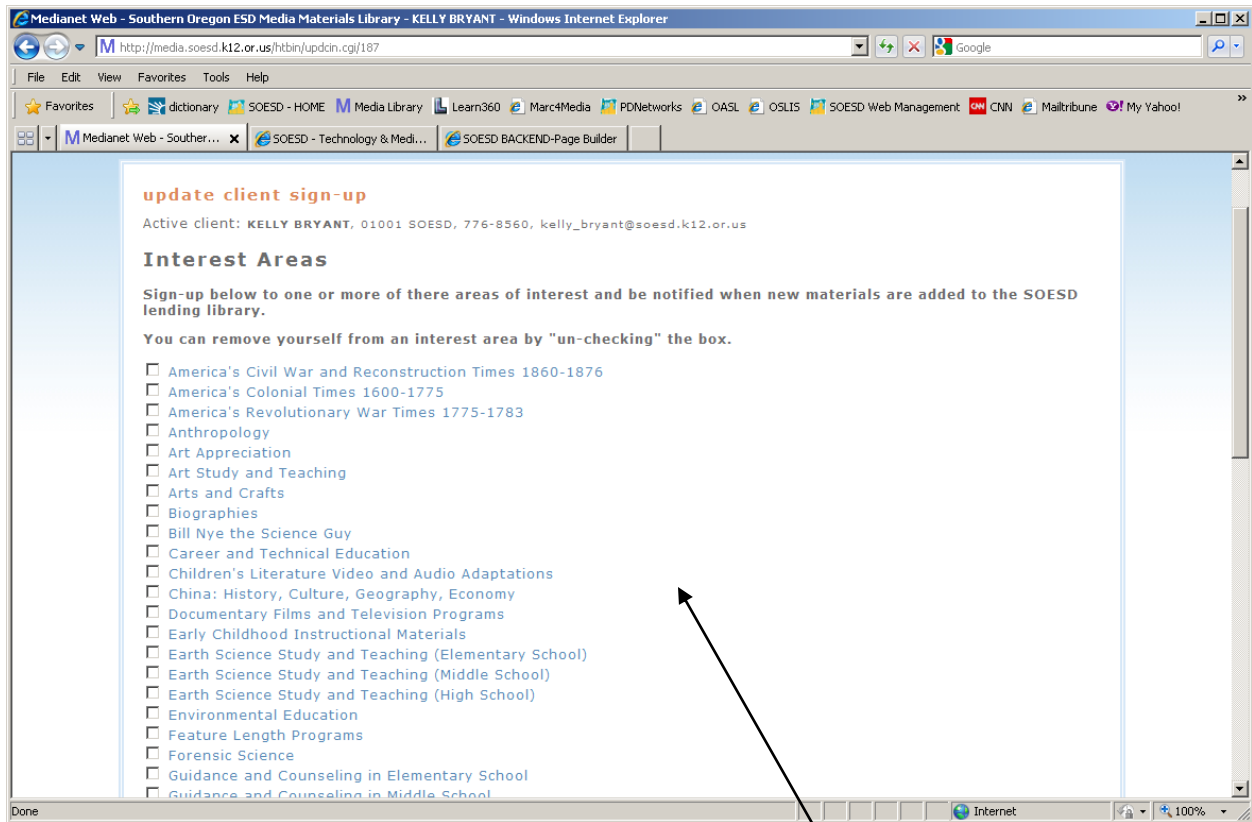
Medianet Web - Southern Oregon ESD Media Materials Library - KELLY BRYANT - Windows Internet Explorer

http://media.soesd.k12.or.us/htbin/updcin.cgi/187

Google

File Edit View Favorites Tools Help

Favorites dictionary SOESD - HOME Media Library Learn360 Marc4Media PDNetworks OASL OSLIS SOESD Web Management CNN Mailtribune My Yahoo!

Medianet Web - Souther... SOESD - Technology & Medi... SOESD BACKEND-Page Builder

update client sign-up

Active client: KELLY BRYANT, 01001 SOESD, 776-8560, kelly_bryant@soesd.k12.or.us

Interest Areas

Sign-up below to one or more of there areas of interest and be notified when new materials are added to the SOESD lending library.

You can remove yourself from an interest area by "un-checking" the box.

America's Civil War and Reconstruction Times 1860-1876
America's Colonial Times 1600-1775
America's Revolutionary War Times 1775-1783
Anthropology
Art Appreciation
Art Study and Teaching
Arts and Crafts
Biographies
Bill Nye the Science Guy
Career and Technical Education
Children's Literature Video and Audio Adaptations
China: History, Culture, Geography, Economy
Documentary Films and Television Programs
Early Childhood Instructional Materials
Earth Science Study and Teaching (Elementary School)
Earth Science Study and Teaching (Middle School)
Earth Science Study and Teaching (High School)
Environmental Education
Feature Length Programs
Forensic Science
Guidance and Counseling in Elementary School
Guidance and Counseling in Middle School

Done Internet 100%